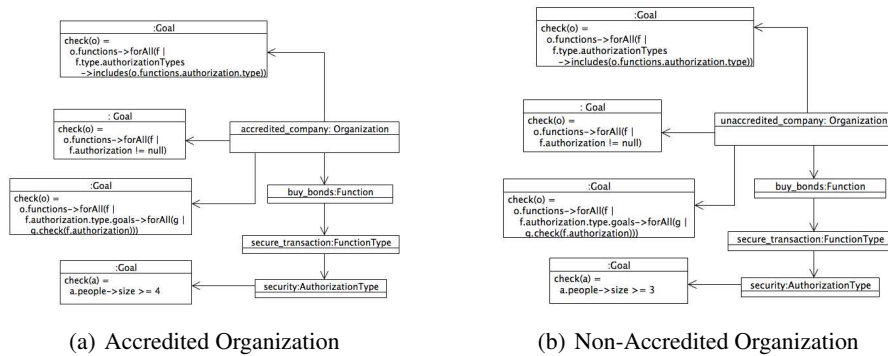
:Goal
check(o) =
o.functions->forAll(f |
f.type.authorizationTypes
->includes(o.functions.authorization.type))

: Goal
check(o) =
o.functions->forAll(f |
f.authorization != null)

accredited_company: Organization

:Goal
check(o) =
o.functions->forAll(f |
f.authorization.type.goals->forAll(g |
g.check(f.authorization)))

buy_bonds:Function

secure_transaction:FunctionType

:Goal
check(a) =
a.people->size >= 4

security:AuthorizationType

(a) Accredited Organization

:Goal
check(o) =
o.functions->forAll(f |
f.type.authorizationTypes
->includes(o.functions.authorization.type))

: Goal
check(o) =
o.functions->forAll(f |
f.authorization != null)

unaccredited_company: Organization

:Goal
check(o) =
o.functions->forAll(f |
f.authorization.type.goals->forAll(g |
g.check(f.authorization)))

buy_bonds:Function

secure_transaction:FunctionType

:Goal
check(a) =
a.people->size >= 3

security:AuthorizationType

(b) Non-Accredited Organization